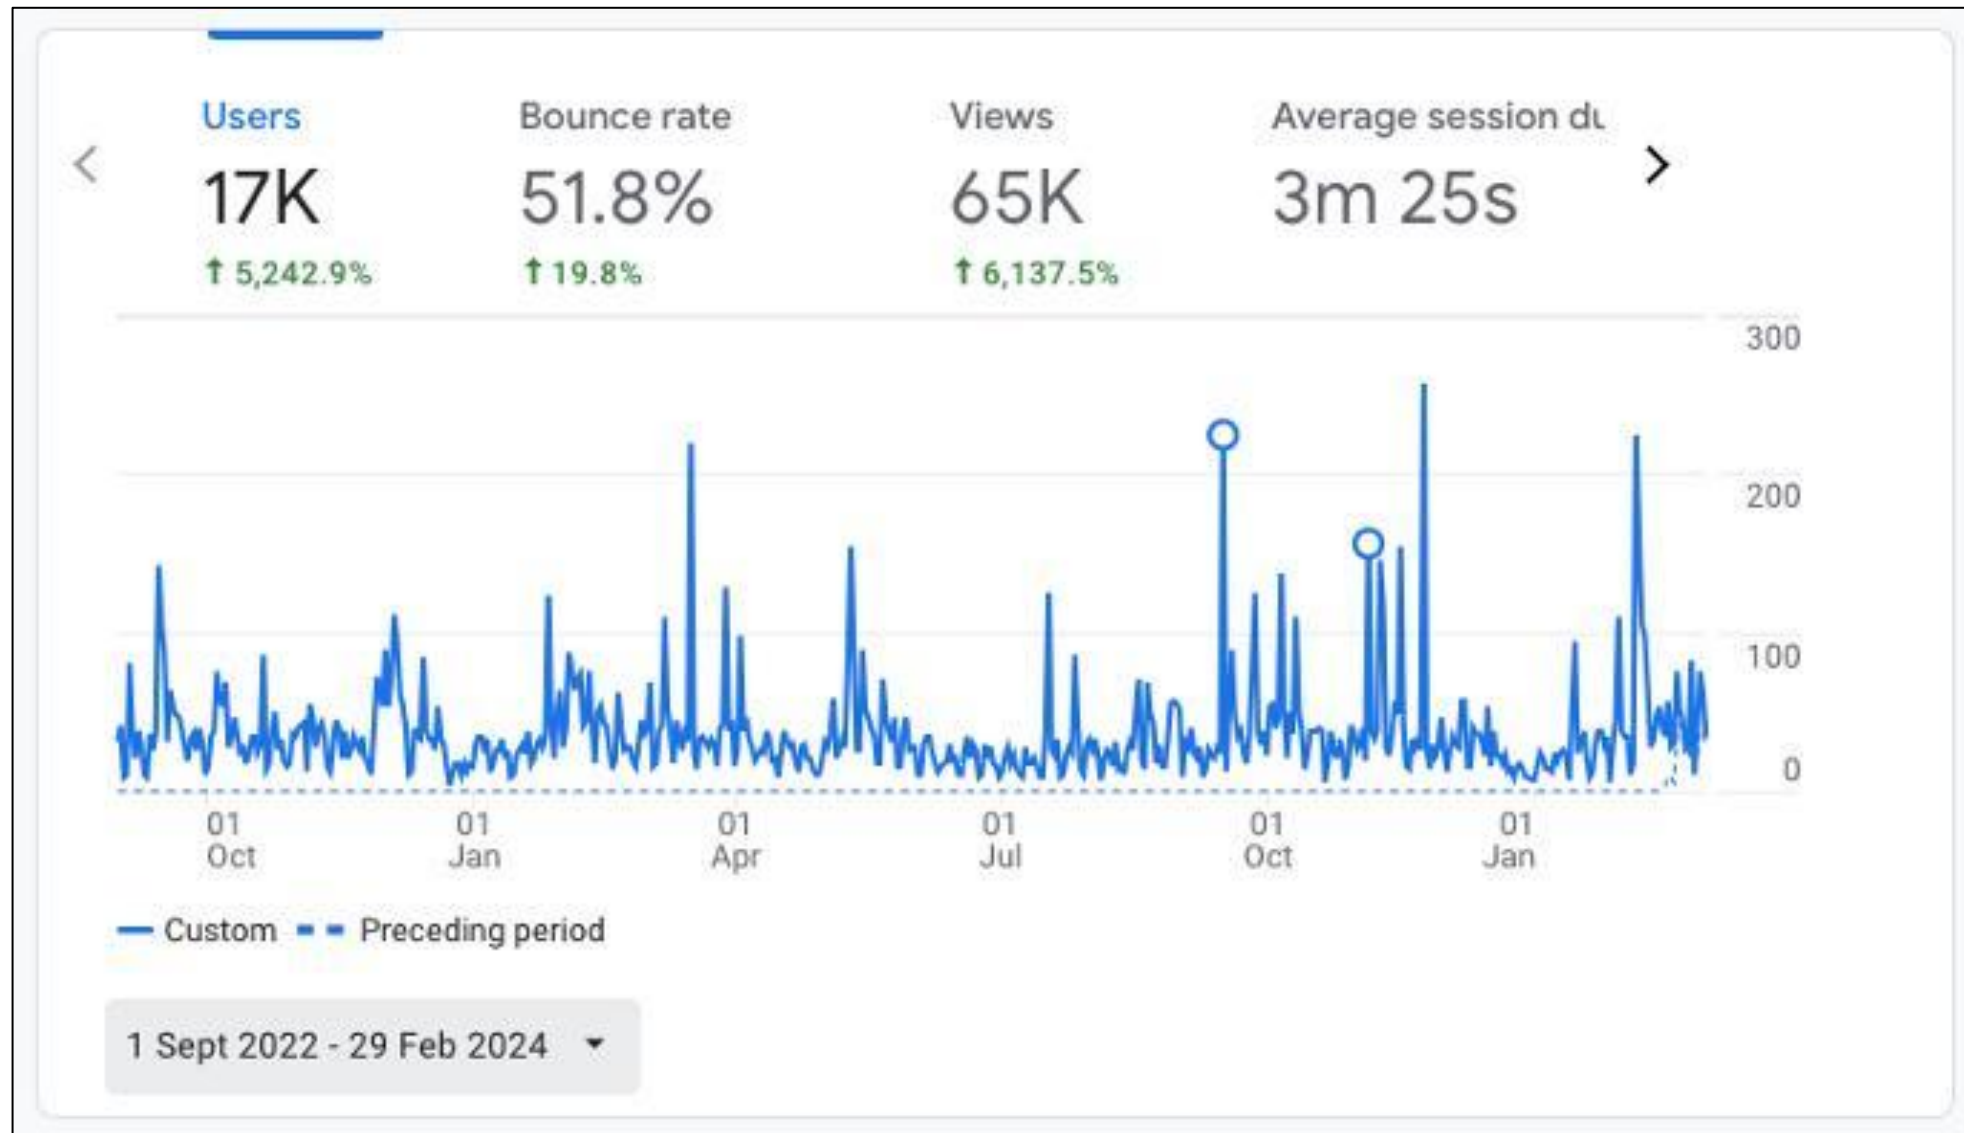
Users
17K
↑ 5,242.9%

Bounce rate
51.8%
↑ 19.8%

Views
65K
↑ 6,137.5%

Average session du
3m 25s

300
200
100
0

01 Oct
01 Jan
01 Apr
01 Jul
01 Oct
01 Jan

Custom
Preceding period

1 Sept 2022 - 29 Feb 2024